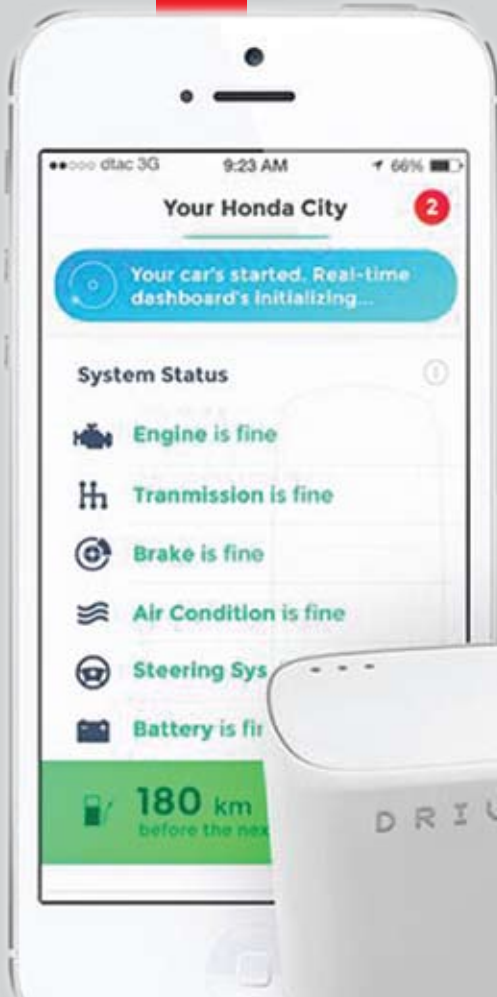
●●○○○ dtac 3G 9:23 AM 66%

Your Honda City

2

Your car's started. Real-time dashboard's initializing...

System Status

Engine is fine

Tranmission is fine

Brake is fine

Air Condition is fine

Steering Sys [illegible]

Battery is fi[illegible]

180 km

before the ne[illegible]

DRIU